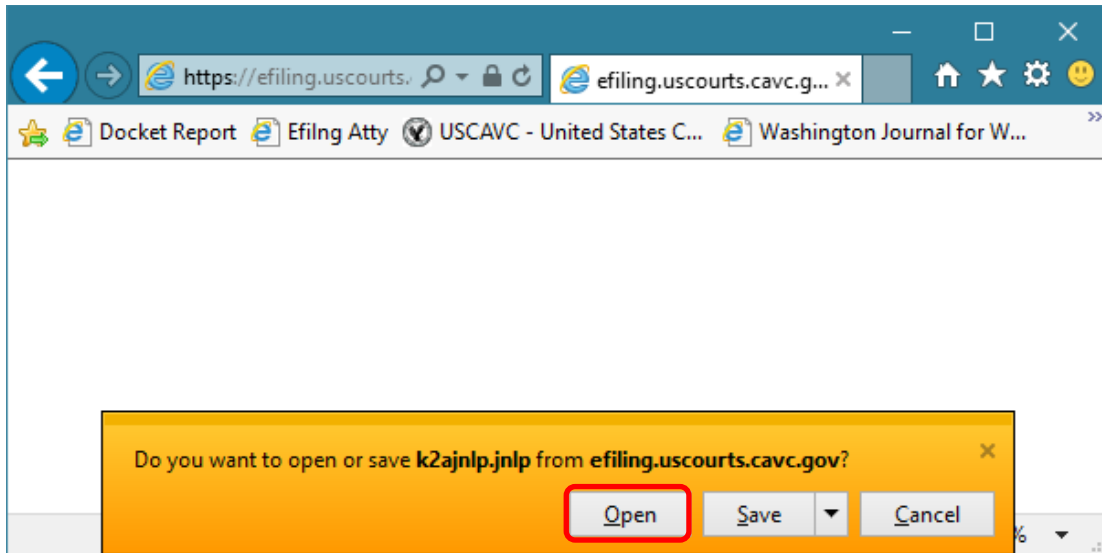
https://efiling.uscourts.

efiling.uscourts.cavc.g...

Docket Report
Efilng Atty
USCAVC - United States C...
Washington Journal for W...

Do you want to open or save k2ajnlp.jnlp from efiling.uscourts.cavc.gov?

Open
Save
Cancel